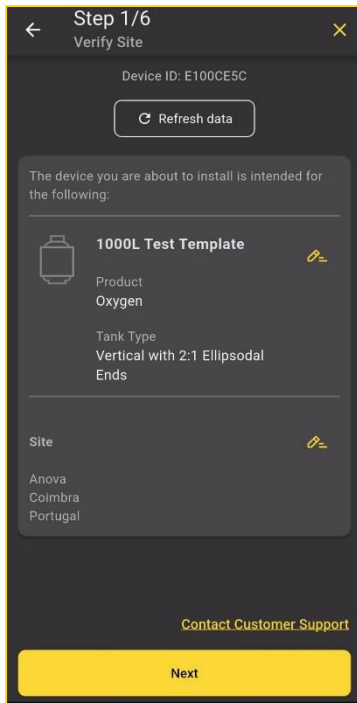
Step 1/6
Verify Site

Device ID: E100CE5C

Refresh data

The device you are about to install is intended for the following:

1000L Test Template

Product
Oxygen

Tank Type
Vertical with 2:1 Ellipsodal Ends

Site

Anova
Coimbra
Portugal

Contact Customer Support

Next